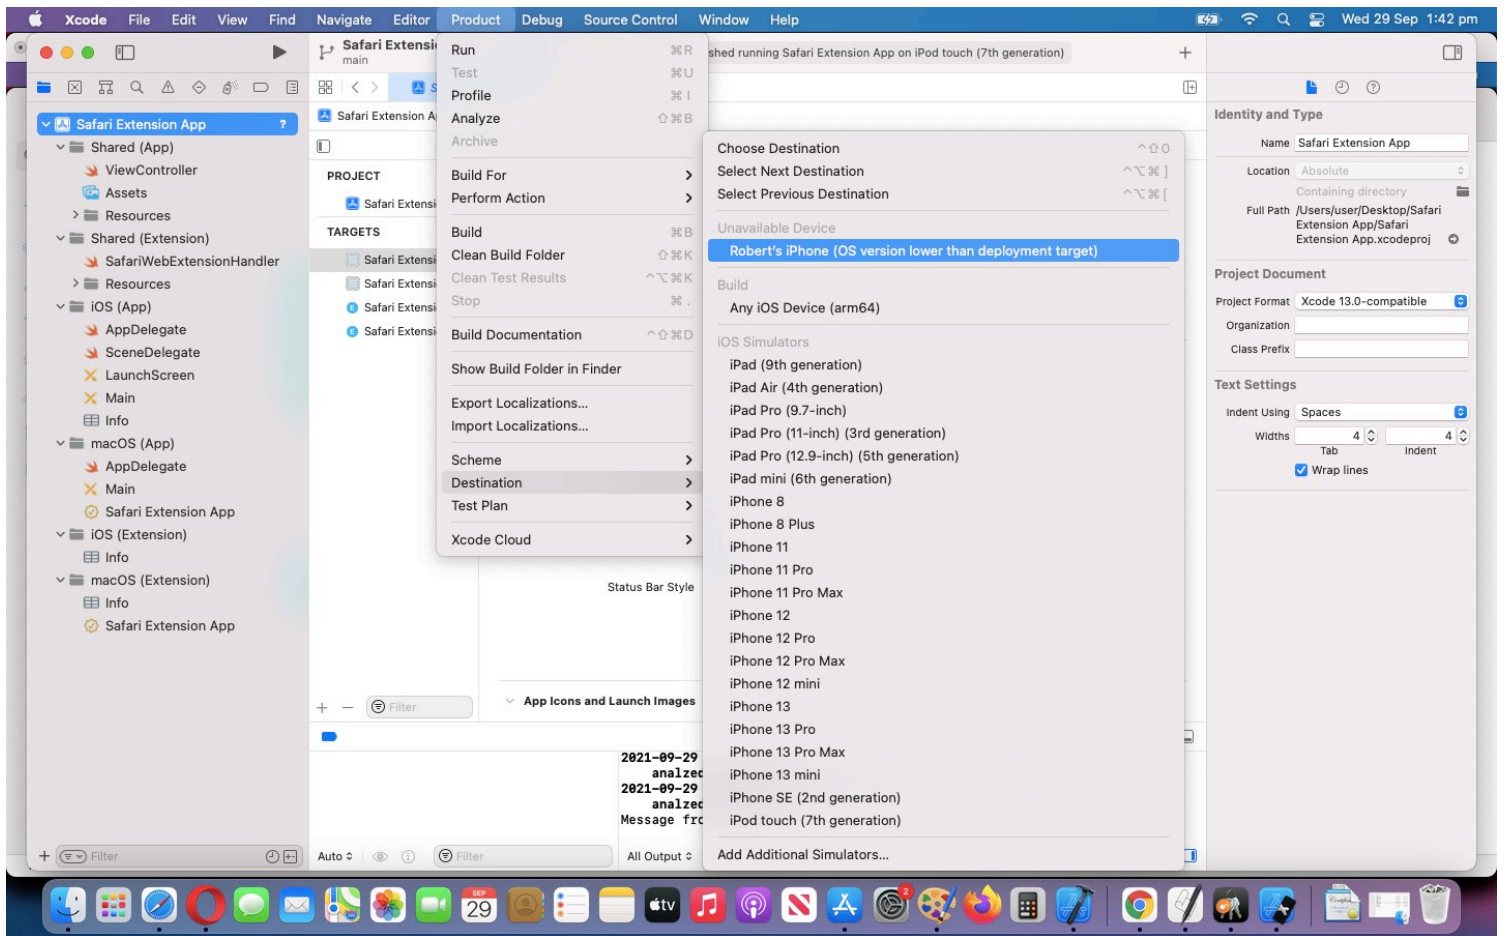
Xcode File Edit View Find Navigate Editor Product Debug Source Control Window Help
Wed 29 Sep 1:42 pm

Safari Extensi
main

shed running Safari Extension App on iPod touch (7th generation)

Safari Extension App
Shared (App)
ViewController
Assets
Resources
Shared (Extension)
SafariWebExtensionHandler
Resources
iOS (App)
AppDelegate
SceneDelegate
LaunchScreen
Main
Info
macOS (App)
AppDelegate
Main
Safari Extension App
iOS (Extension)
Info
macOS (Extension)
Info
Safari Extension App

Filter

Safari Extension A

PROJECT
Safari Extensi
TARGETS
Safari Extensi
Safari Extensi
Safari Extensi
Safari Extensi

Filter

Run ⌘R
Test ⌘U
Profile ⌘I
Analyze ⇧⌘B
Archive

Build For
Perform Action

Build ⌘B
Clean Build Folder ⇧⌘K
Clean Test Results ^⌥⌘K
Stop ⌘.

Build Documentation ^⇧⌘D

Show Build Folder in Finder

Export Localizations...
Import Localizations...

Scheme
Destination
Test Plan

Xcode Cloud

Choose Destination ^⇧0
Select Next Destination ^⌥⌘]
Select Previous Destination ^⌥⌘[

Unavailable Device
Robert's iPhone (OS version lower than deployment target)

Build
Any iOS Device (arm64)

iOS Simulators
iPad (9th generation)
iPad Air (4th generation)
iPad Pro (9.7-inch)
iPad Pro (11-inch) (3rd generation)
iPad Pro (12.9-inch) (5th generation)
iPad mini (6th generation)
iPhone 8
iPhone 8 Plus
iPhone 11
iPhone 11 Pro
iPhone 11 Pro Max
iPhone 12
iPhone 12 Pro
iPhone 12 Pro Max
iPhone 12 mini
iPhone 13
iPhone 13 Pro
iPhone 13 Pro Max
iPhone 13 mini
iPhone SE (2nd generation)
iPod touch (7th generation)

Add Additional Simulators...

Status Bar Style

App Icons and Launch Images

2021-09-29
analzed
2021-09-29
analzed
Message fr

Auto ◊
Filter
All Output ◊

Identity and Type
Name Safari Extension App
Location Absolute
Containing directory
Full Path /Users/user/Desktop/Safari Extension App/Safari Extension App.xcodeproj

Project Document
Project Format Xcode 13.0-compatible
Organization
Class Prefix

Text Settings
Indent Using Spaces
Widths 4 4
Tab Indent
Wrap lines

SEP
29
tv